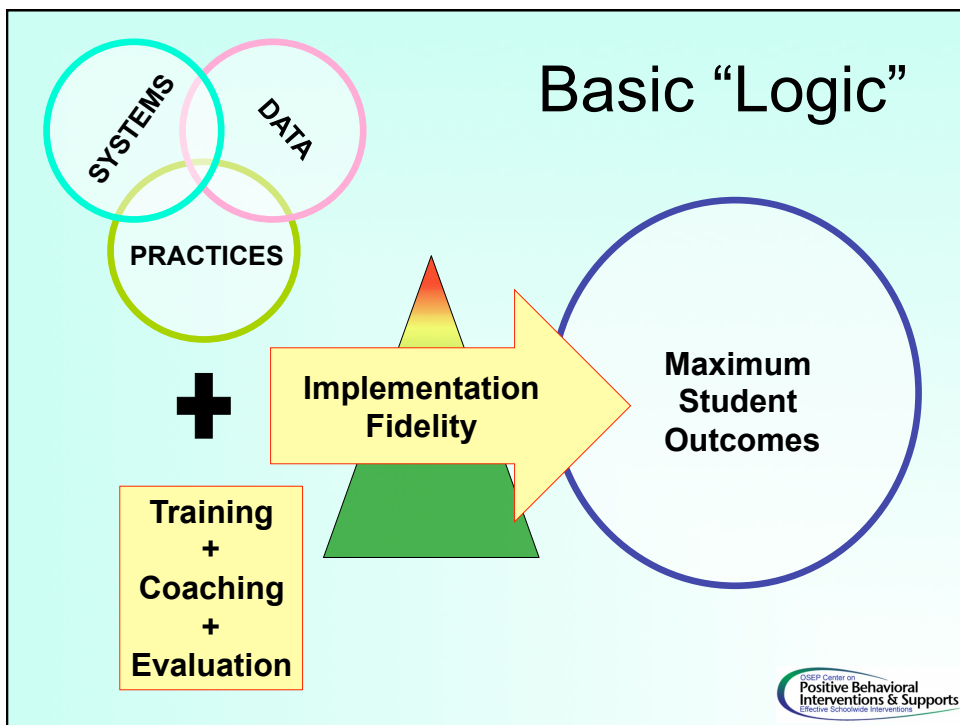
SYSTEMS

DATA

PRACTICES

Basic “Logic”

Implementation Fidelity

Maximum Student Outcomes

Training
+
Coaching
+
Evaluation

OSEP Center on
Positive Behavioral Interventions & Supports
Effective Schoolwide Interventions